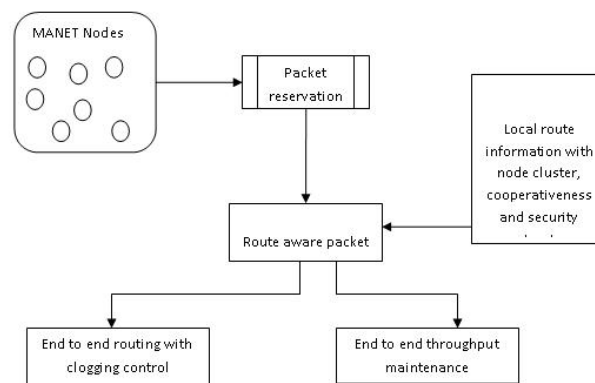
MANET Nodes

Packet reservation

Local route information with node cluster, cooperativeness and security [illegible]

Route aware packet

End to end routing with clogging control

End to end throughput maintenance